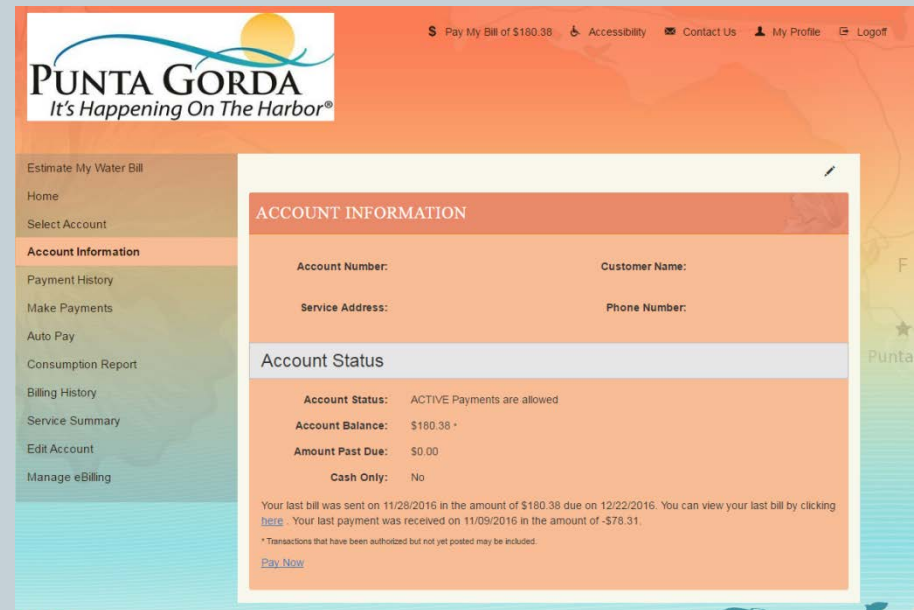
PUNTA GORDA
It's Happening On The Harbor®

$ Pay My Bill of $180.38   Accessibility   Contact Us   My Profile   Logoff

Estimate My Water Bill
Home
Select Account
Account Information
Payment History
Make Payments
Auto Pay
Consumption Report
Billing History
Service Summary
Edit Account
Manage eBilling

ACCOUNT INFORMATION

Account Number:
Customer Name:
Service Address:
Phone Number:

Account Status

Account Status: ACTIVE Payments are allowed
Account Balance: $180.38 *
Amount Past Due: $0.00
Cash Only: No

Your last bill was sent on 11/28/2016 in the amount of $180.38 due on 12/22/2016. You can view your last bill by clicking here . Your last payment was received on 11/09/2016 in the amount of -$78.31.

* Transactions that have been authorized but not yet posted may be included.

Pay Now

F
Punta